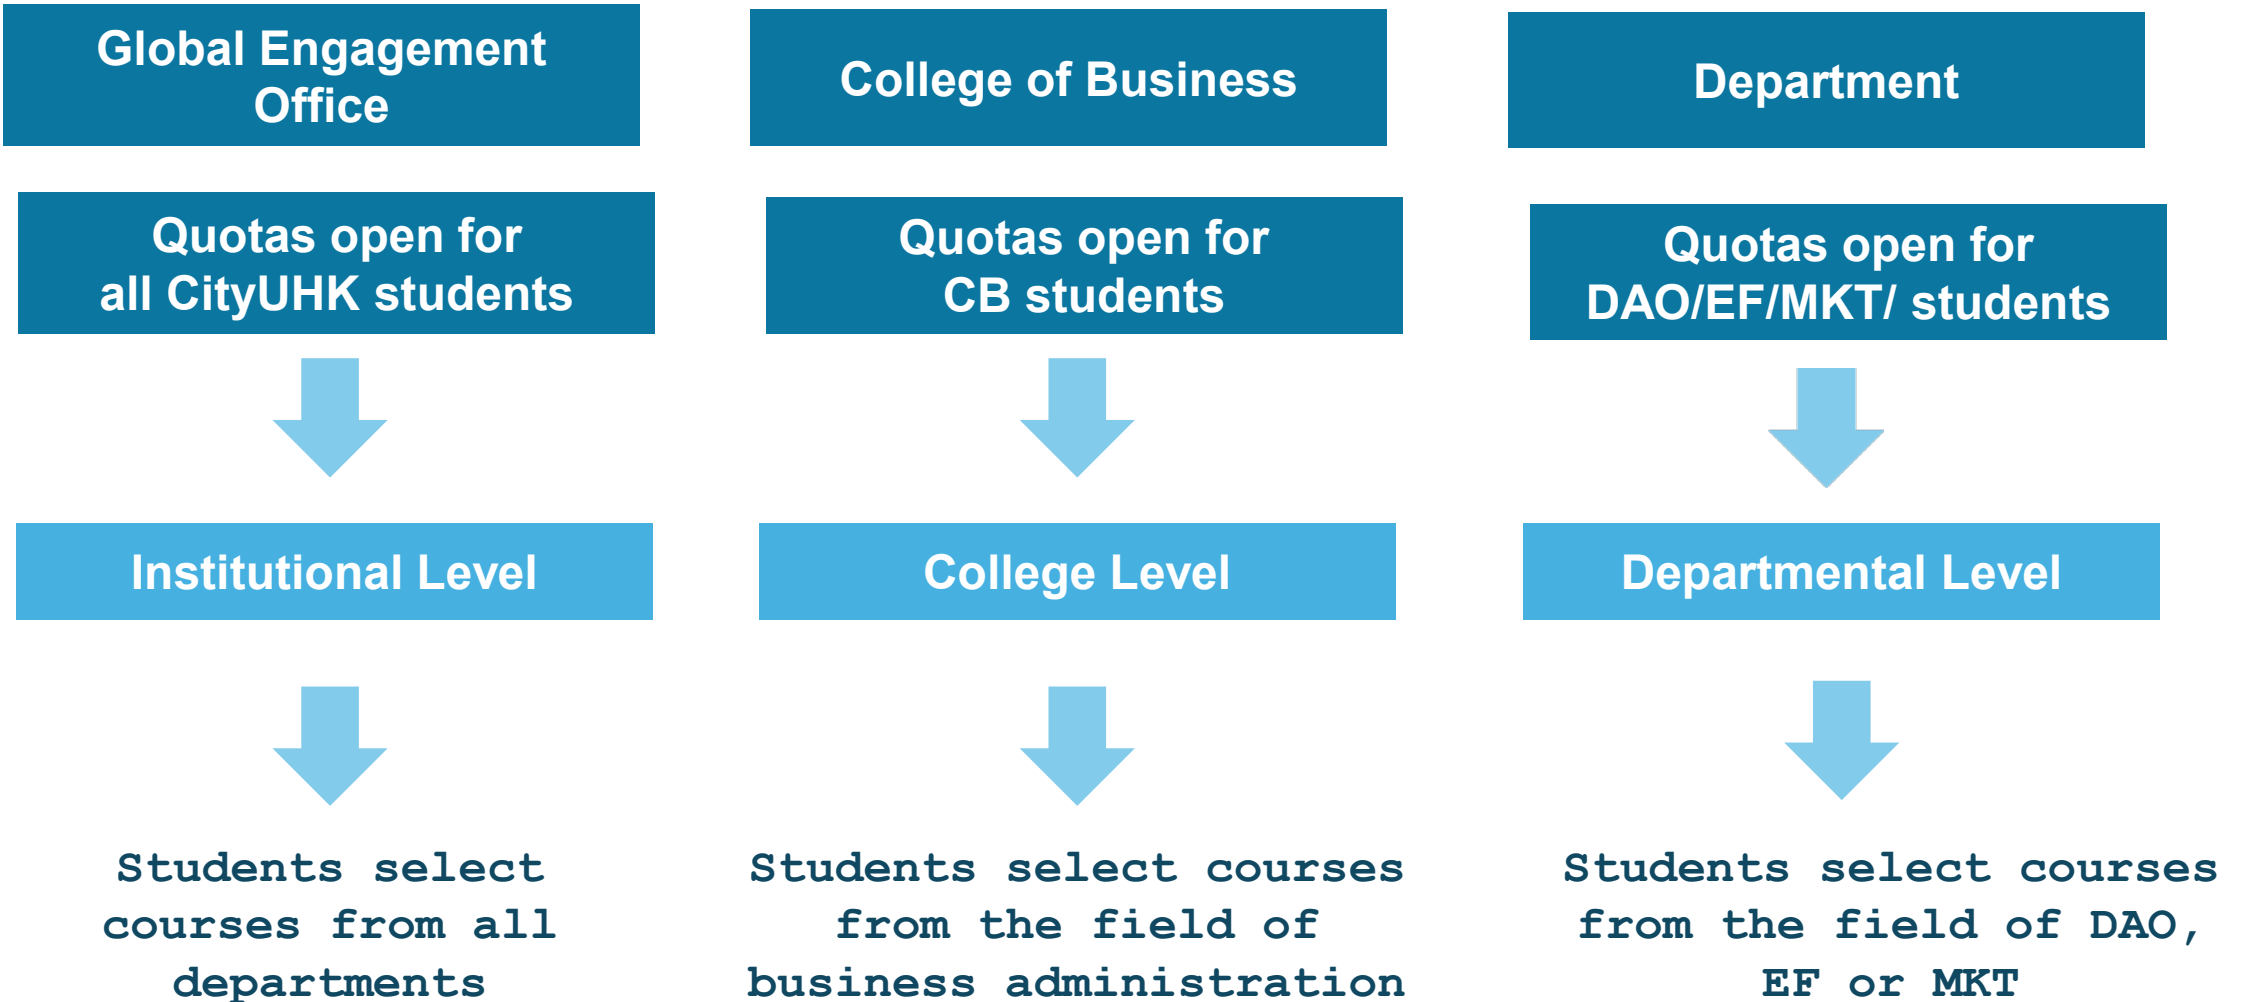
Global Engagement Office

Quotas open for all CityUHK students

Institutional Level

Students select courses from all departments

College of Business

Quotas open for CB students

College Level

Students select courses from the field of business administration

Department

Quotas open for DAO/EF/MKT/ students

Departmental Level

Students select courses from the field of DAO, EF or MKT